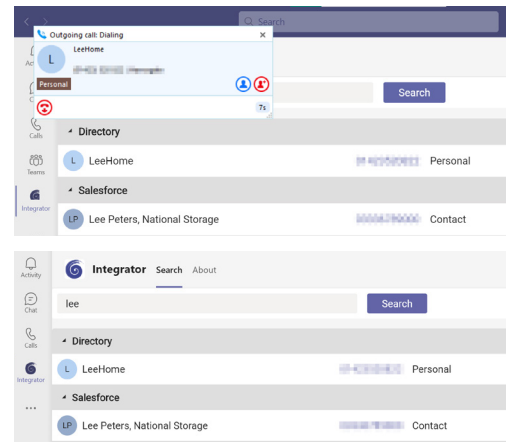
Search

Outgoing call: Dialing

L

LeeHome

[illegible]

Personal

7s

Act

C

Calls

Teams

Integrator

Search

Directory

L LeeHome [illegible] Personal

Salesforce

LP Lee Peters, National Storage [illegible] Contact

Activity

Chat

Calls

Integrator

...

Integrator Search About

lee

Search

Directory

L LeeHome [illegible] Personal

Salesforce

LP Lee Peters, National Storage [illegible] Contact